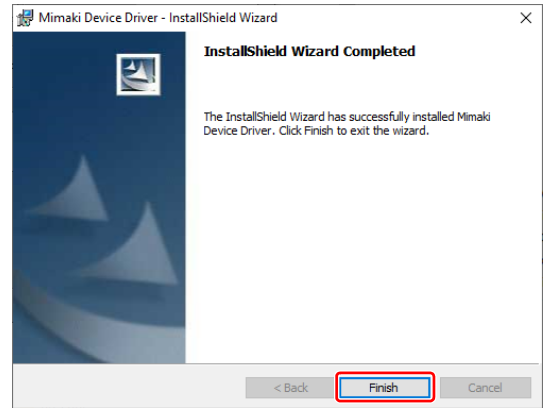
Mimaki Device Driver - InstallShield Wizard

×

InstallShield Wizard Completed

The InstallShield Wizard has successfully installed Mimaki Device Driver. Click Finish to exit the wizard.

< Back

Finish

Cancel